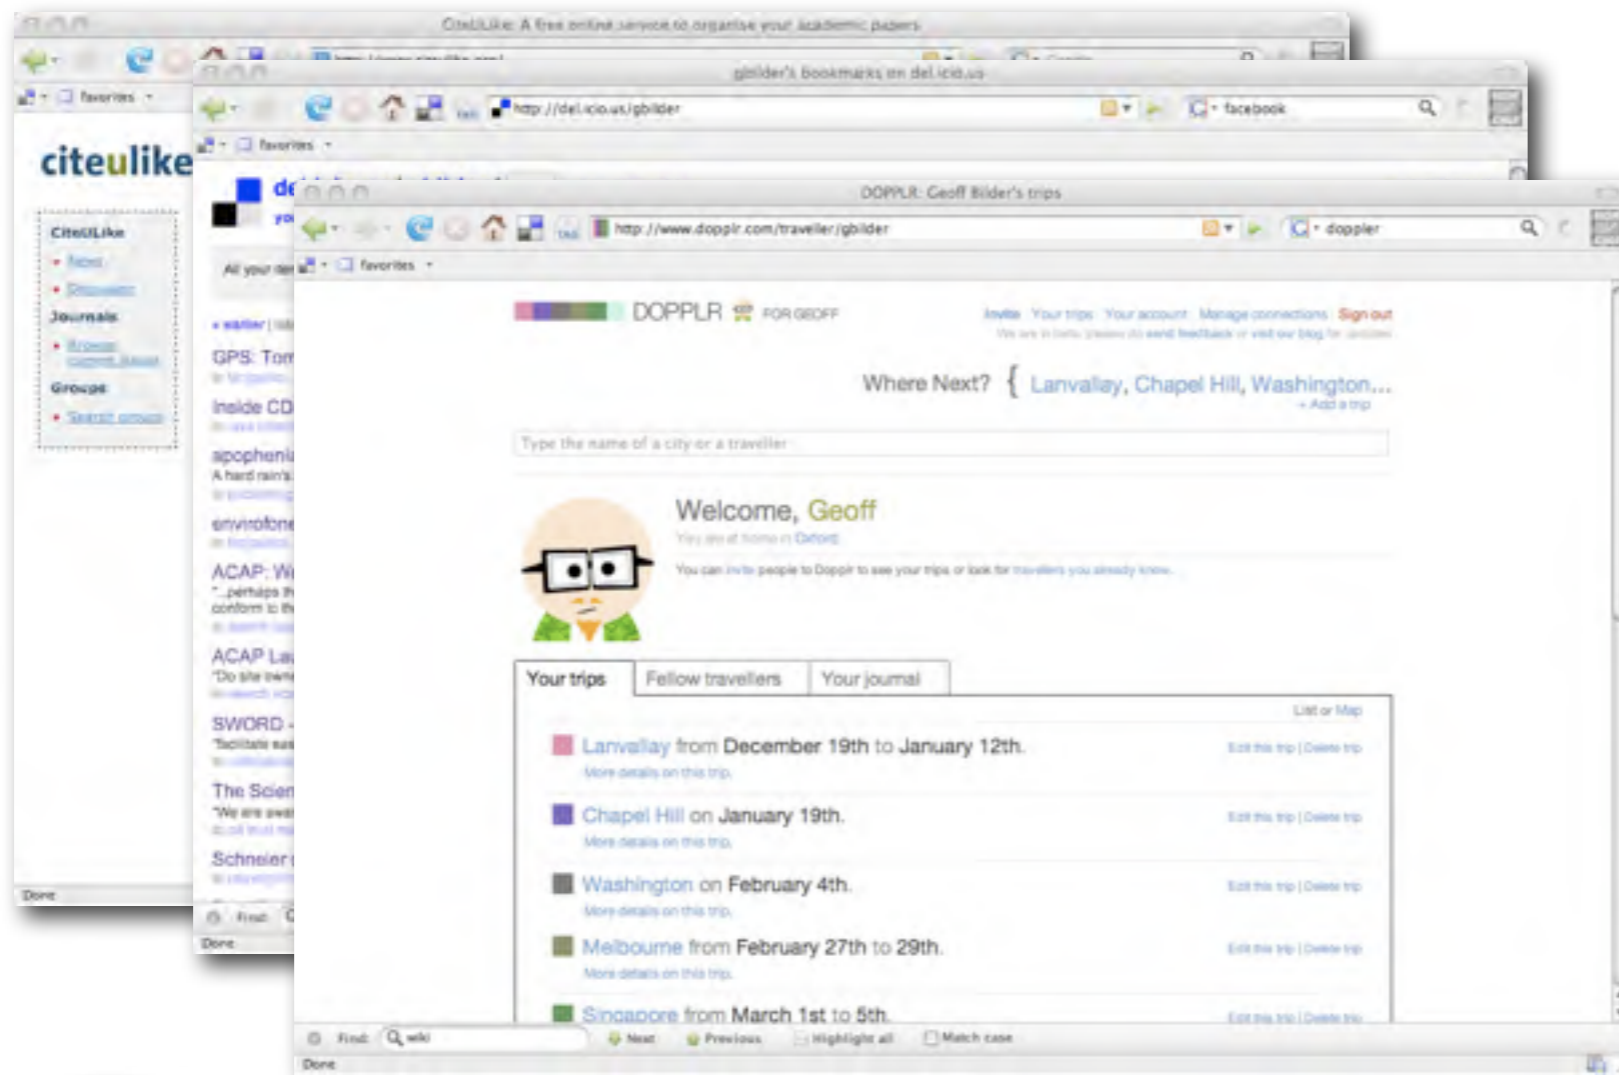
CiteULike: A free online service to organise your academic papers

favorites

citeulike

CiteULike
• News
• Discussion
Journals
• Browse current issues
Groups
• Search groups

Done

gbilder's Bookmarks on del.icio.us

http://del.icio.us/gbilder

facebook

favorites

de

All your de

« earlier

GPS: Tom

Inside CD

apophenia
A hard rain's

envirofone

ACAP: W
"...perhaps th conform to th

ACAP La
"Do site own

SWORD
"facilitate ea

The Scien
"We are awa

Schneier

Find

Done

DOPPLR: Geoff Bilder's trips

http://www.dopplr.com/traveller/gbilder

doppler

favorites

DOPPLR FOR GEOFF

Invite Your trips Your account Manage connections Sign out

Where Next? { Lanvallay, Chapel Hill, Washington...
+ Add a trip

Type the name of a city or a traveller

Welcome, Geoff

You are at home in Oxford

You can invite people to Dopplr to see your trips or look for travellers you already know.

Your trips | Fellow travellers | Your journal

List or Map

Lanvallay from December 19th to January 12th.
More details on this trip.
Edit this trip | Delete trip

Chapel Hill on January 19th.
More details on this trip.
Edit this trip | Delete trip

Washington on February 4th.
More details on this trip.
Edit this trip | Delete trip

Melbourne from February 27th to 29th.
More details on this trip.
Edit this trip | Delete trip

Singapore from March 1st to 5th.
Edit this trip | Delete trip

Find: wiki Next Previous Highlight all Match case

Done